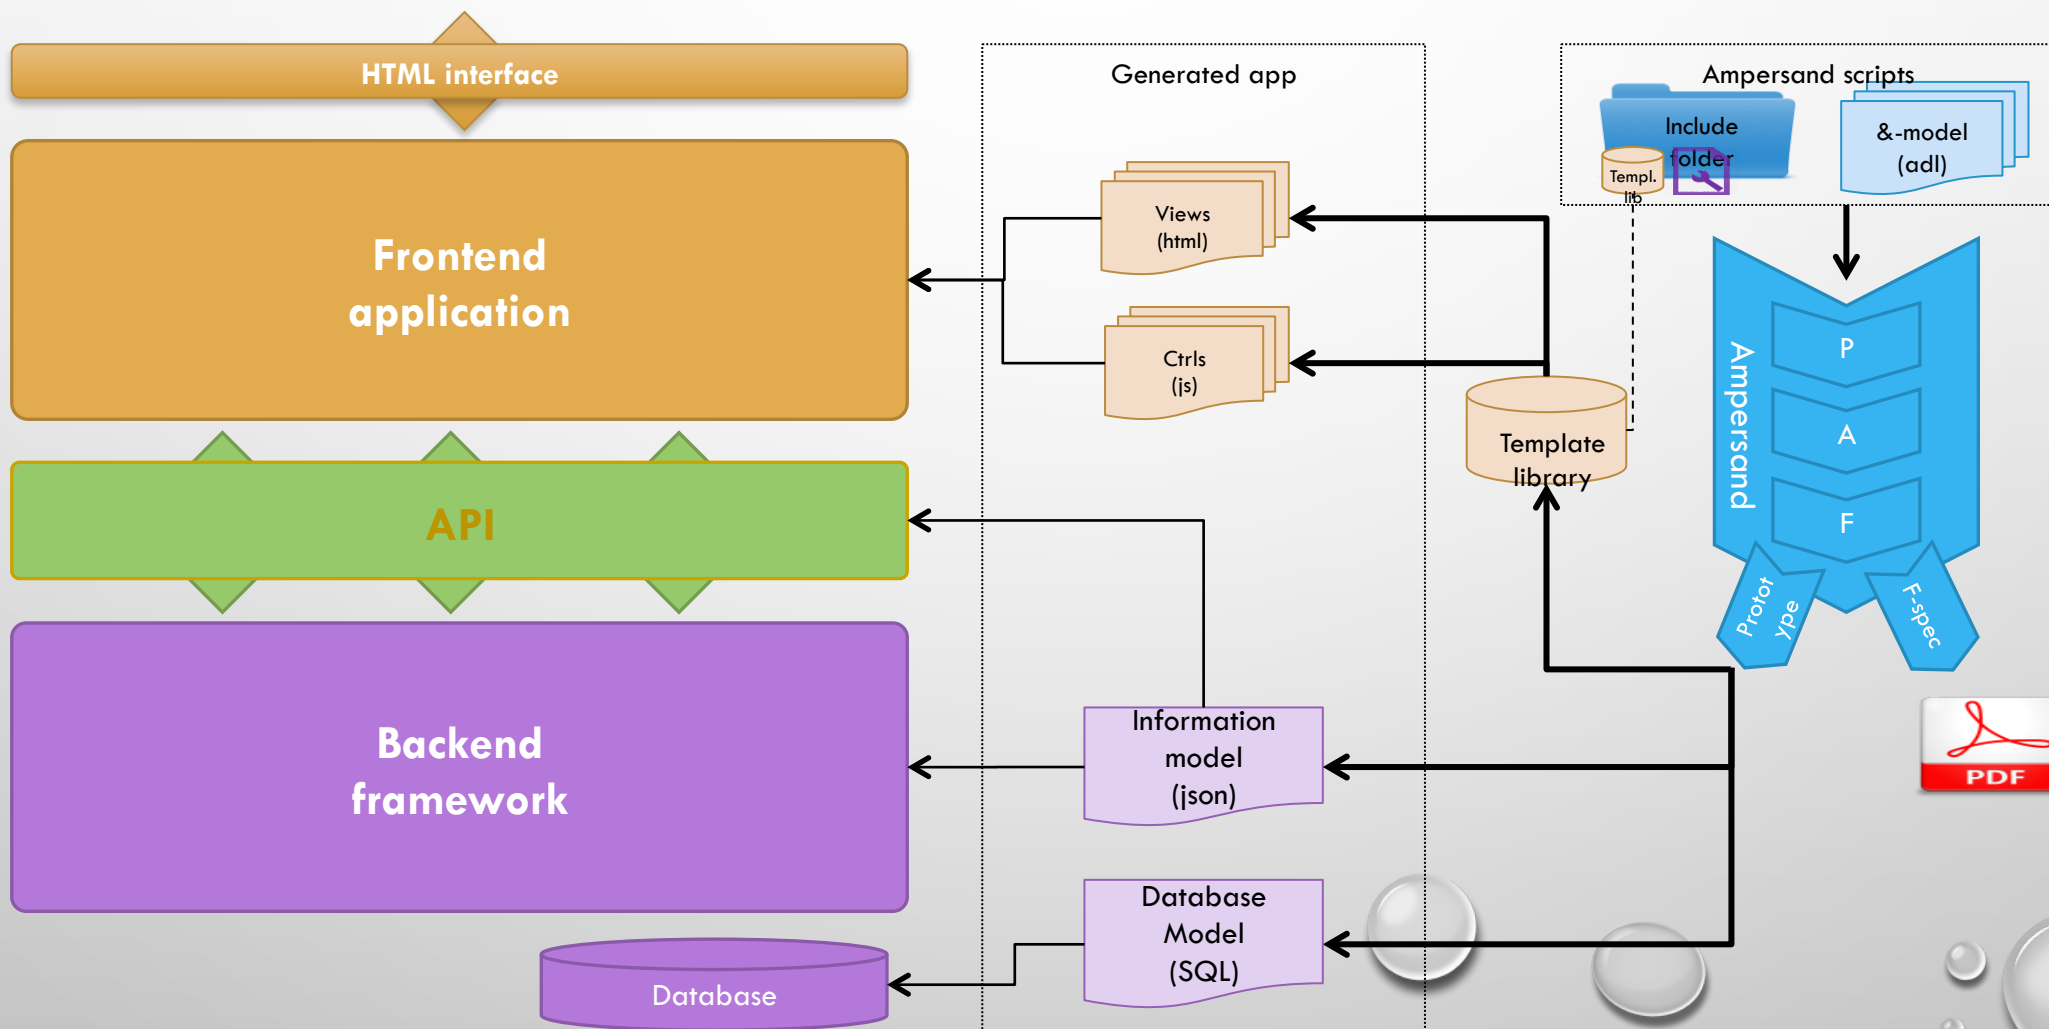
HTML interface

Frontend application

API

Backend framework

Database

Generated app

Views (html)

Ctrls (js)

Information model (json)

Database Model (SQL)

Ampersand scripts

Include folder

Templ. lib

&-model (adl)

Template library

Ampersand

P

A

F

Prototype

F-spec

PDF